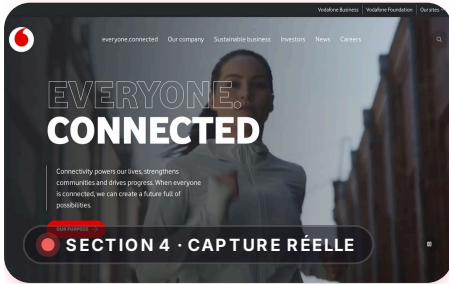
Vodafone Business | Vodafone Foundation | Our sites

everyone.connected Our company Sustainable business Investors News Careers

EVERYONE.
CONNECTED

Connectivity powers our lives, strengthens communities and drives progress. When everyone is connected, we can create a future full of possibilities.

OUR PURPOSE

SECTION 4 · CAPTURE RÉELLE